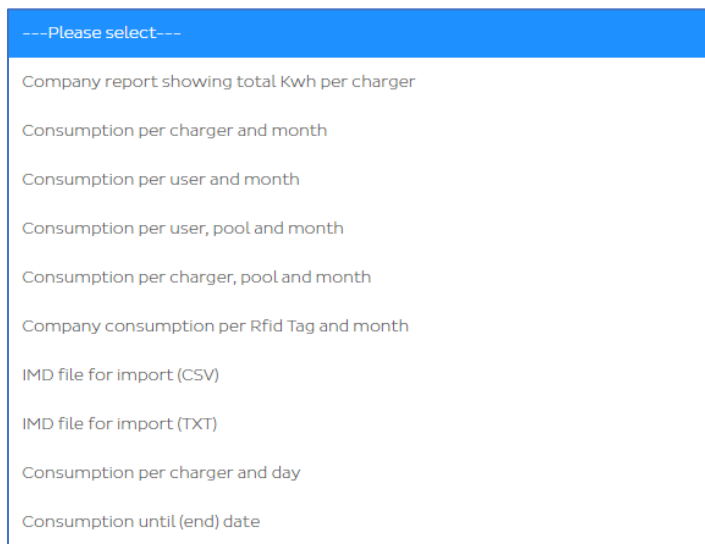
---Please select---

Company report showing total Kwh per charger

Consumption per charger and month

Consumption per user and month

Consumption per user, pool and month

Consumption per charger, pool and month

Company consumption per Rfid Tag and month

IMD file for import (CSV)

IMD file for import (TXT)

Consumption per charger and day

Consumption until (end) date